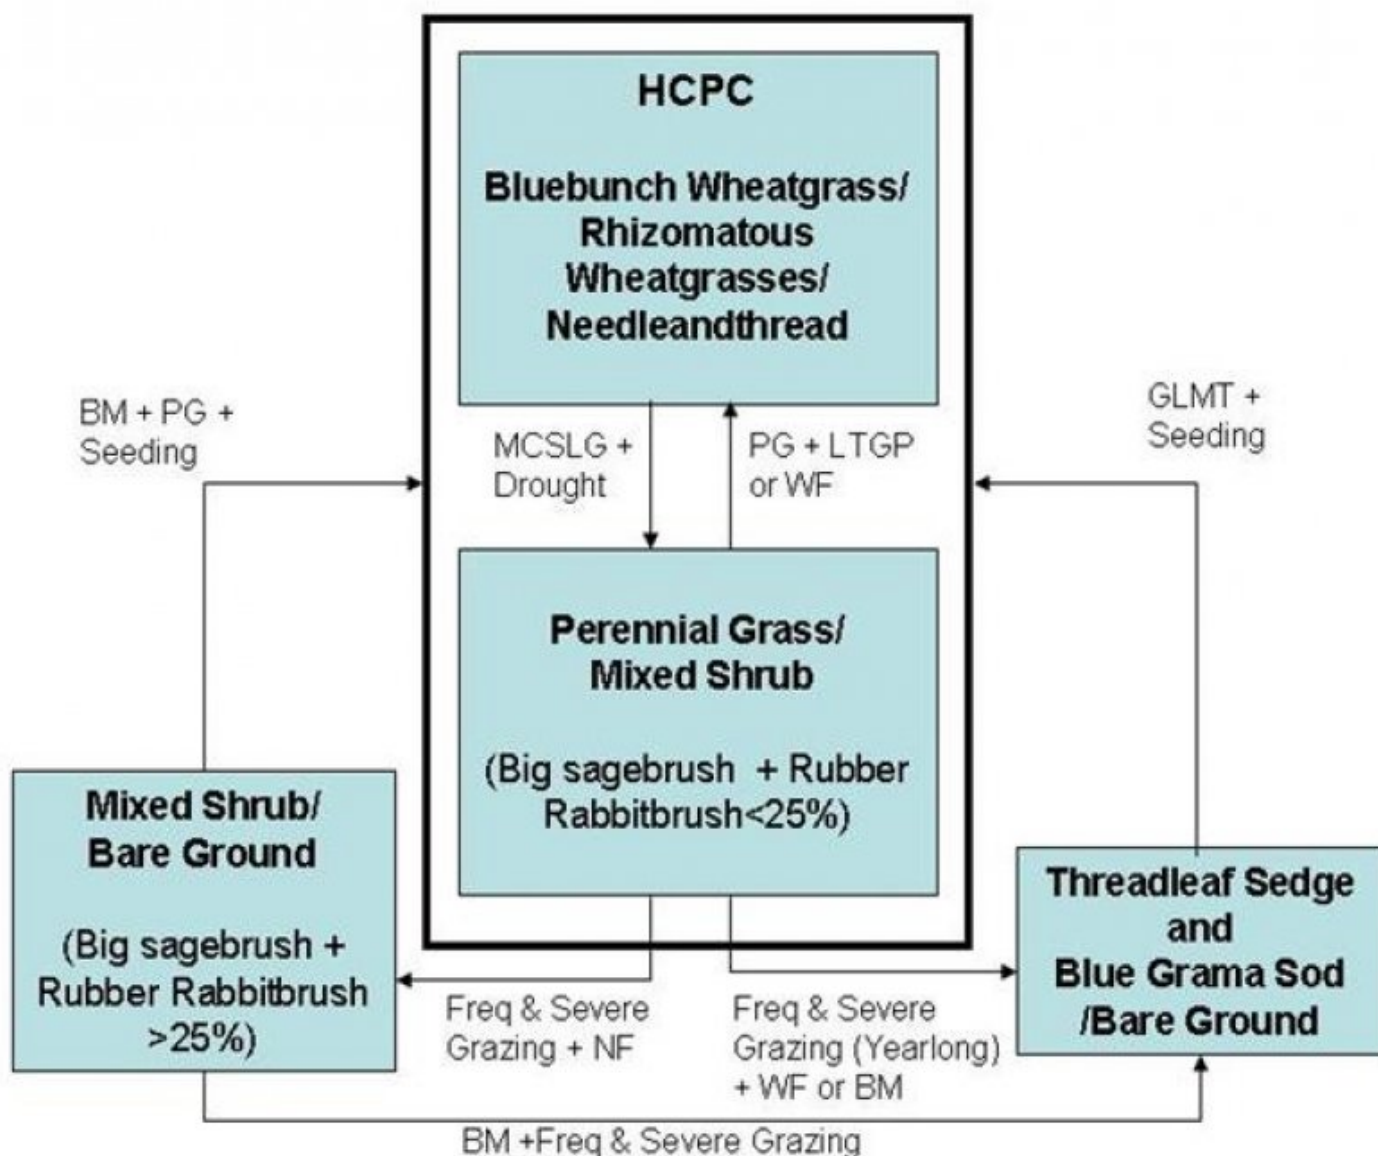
HCPC

Bluebunch Wheatgrass/ Rhizomatous Wheatgrasses/ Needleandthread

BM + PG + Seeding

MCSLG + Drought

PG + LTGP or WF

GLMT + Seeding

Perennial Grass/ Mixed Shrub

(Big sagebrush + Rubber Rabbitbrush<25%)

Mixed Shrub/ Bare Ground

(Big sagebrush + Rubber Rabbitbrush >25%)

Threadleaf Sedge and Blue Grama Sod /Bare Ground

Freq & Severe Grazing + NF

Freq & Severe Grazing (Yearlong) + WF or BM

BM +Freq & Severe Grazing